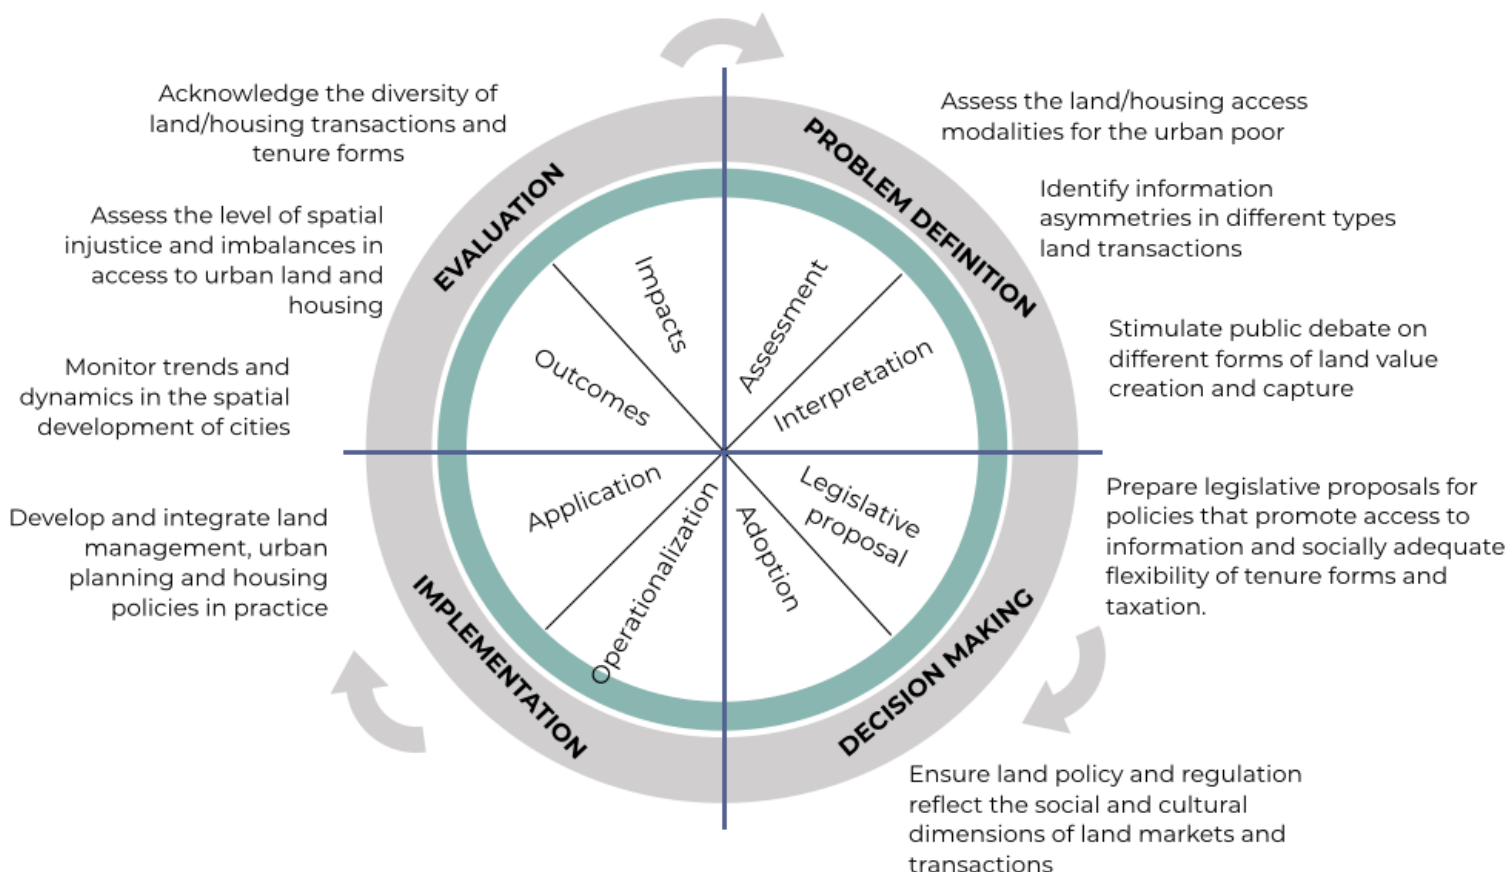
Acknowledge the diversity of land/housing transactions and tenure forms

Assess the level of spatial injustice and imbalances in access to urban land and housing

Monitor trends and dynamics in the spatial development of cities

Develop and integrate land management, urban planning and housing policies in practice

Assess the land/housing access modalities for the urban poor

Identify information asymmetries in different types land transactions

Stimulate public debate on different forms of land value creation and capture

Prepare legislative proposals for policies that promote access to information and socially adequate flexibility of tenure forms and taxation.

Ensure land policy and regulation reflect the social and cultural dimensions of land markets and transactions

EVALUATION

PROBLEM DEFINITION

DECISION MAKING

IMPLEMENTATION

Impacts

Assessment

Outcomes

Interpretation

Application

Legislative proposal

Operationalization

Adoption